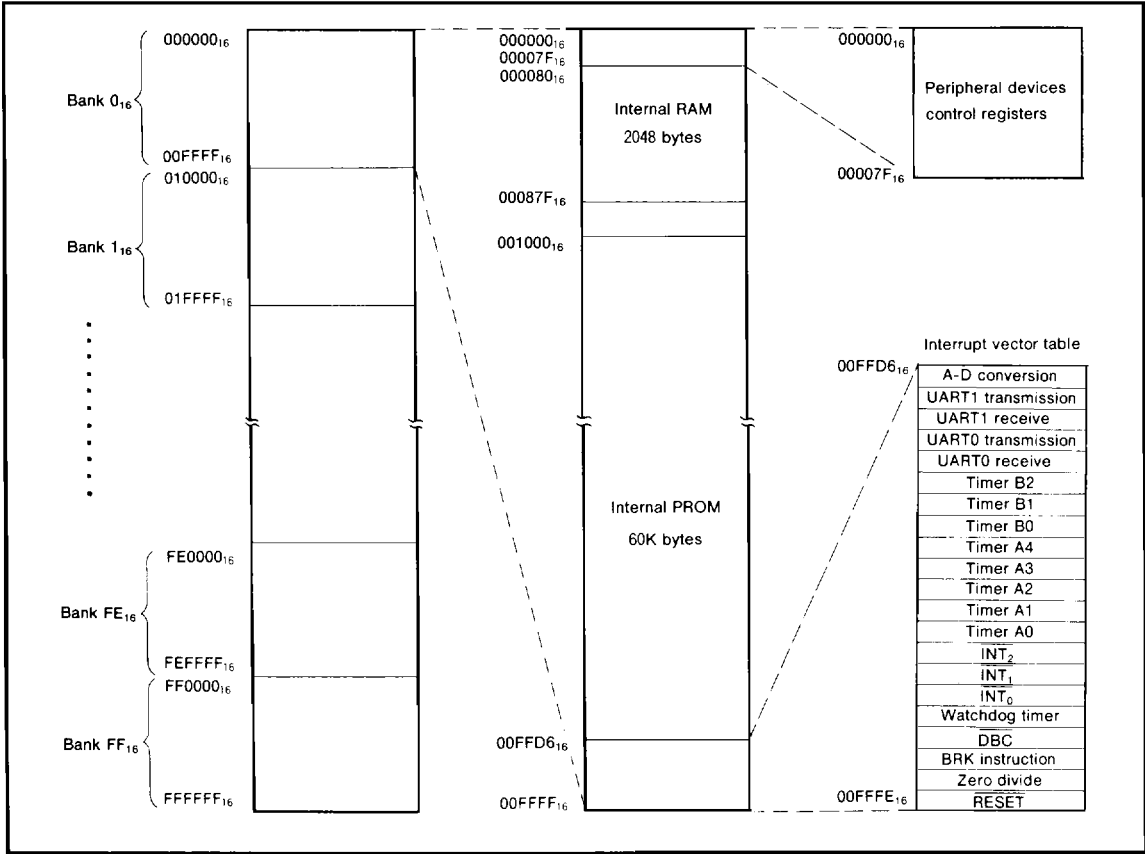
Bank $0_{16}$

$000000_{16}$

$00FFFF_{16}$

Bank $1_{16}$

$010000_{16}$

$01FFFF_{16}$

Bank $FE_{16}$

$FE0000_{16}$

$FEFFFF_{16}$

Bank $FF_{16}$

$FF0000_{16}$

$FFFFFF_{16}$

$000000_{16}$
$00007F_{16}$
$000080_{16}$

Internal RAM
2048 bytes

$00087F_{16}$

$001000_{16}$

Internal PROM
60K bytes

$00FFD6_{16}$

$00FFFF_{16}$

$000000_{16}$

Peripheral devices control registers

$00007F_{16}$

Interrupt vector table

$00FFD6_{16}$

A-D conversion
UART1 transmission
UART1 receive
UART0 transmission
UART0 receive
Timer B2
Timer B1
Timer B0
Timer A4
Timer A3
Timer A2
Timer A1
Timer A0
$\overline{INT_2}$
$\overline{INT_1}$
$\overline{INT_0}$
Watchdog timer
$\overline{DBC}$
BRK instruction
Zero divide
$\overline{RESET}$

$00FFFE_{16}$